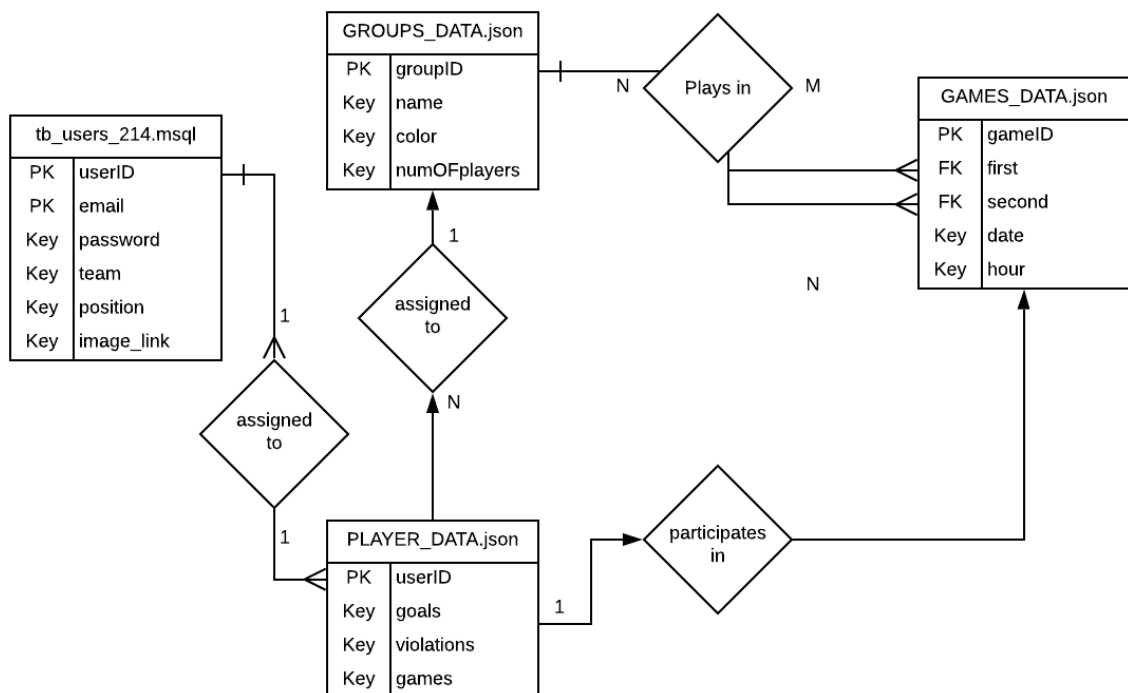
GROUPS_DATA.json

| PK | groupID |
|---|---|
| Key | name |
| Key | color |
| Key | numOFplayers |

N

Plays in

M

GAMES_DATA.json

| PK | gameID |
|---|---|
| FK | first |
| FK | second |
| Key | date |
| Key | hour |

tb_users_214.msql

| PK | userID |
|---|---|
| PK | email |
| Key | password |
| Key | team |
| Key | position |
| Key | image_link |

1

assigned to

N

1

assigned to

1

N

PLAYER_DATA.json

| PK | userID |
|---|---|
| Key | goals |
| Key | violations |
| Key | games |

1

participates in